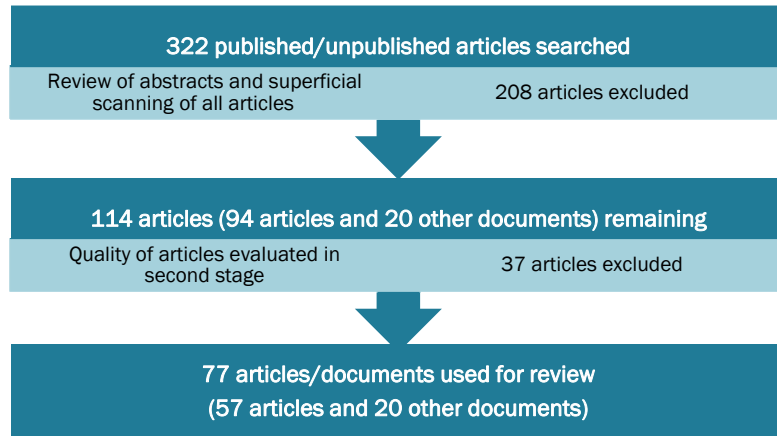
322 published/unpublished articles searched

Review of abstracts and superficial scanning of all articles

208 articles excluded

114 articles (94 articles and 20 other documents) remaining

Quality of articles evaluated in second stage

37 articles excluded

77 articles/documents used for review
(57 articles and 20 other documents)